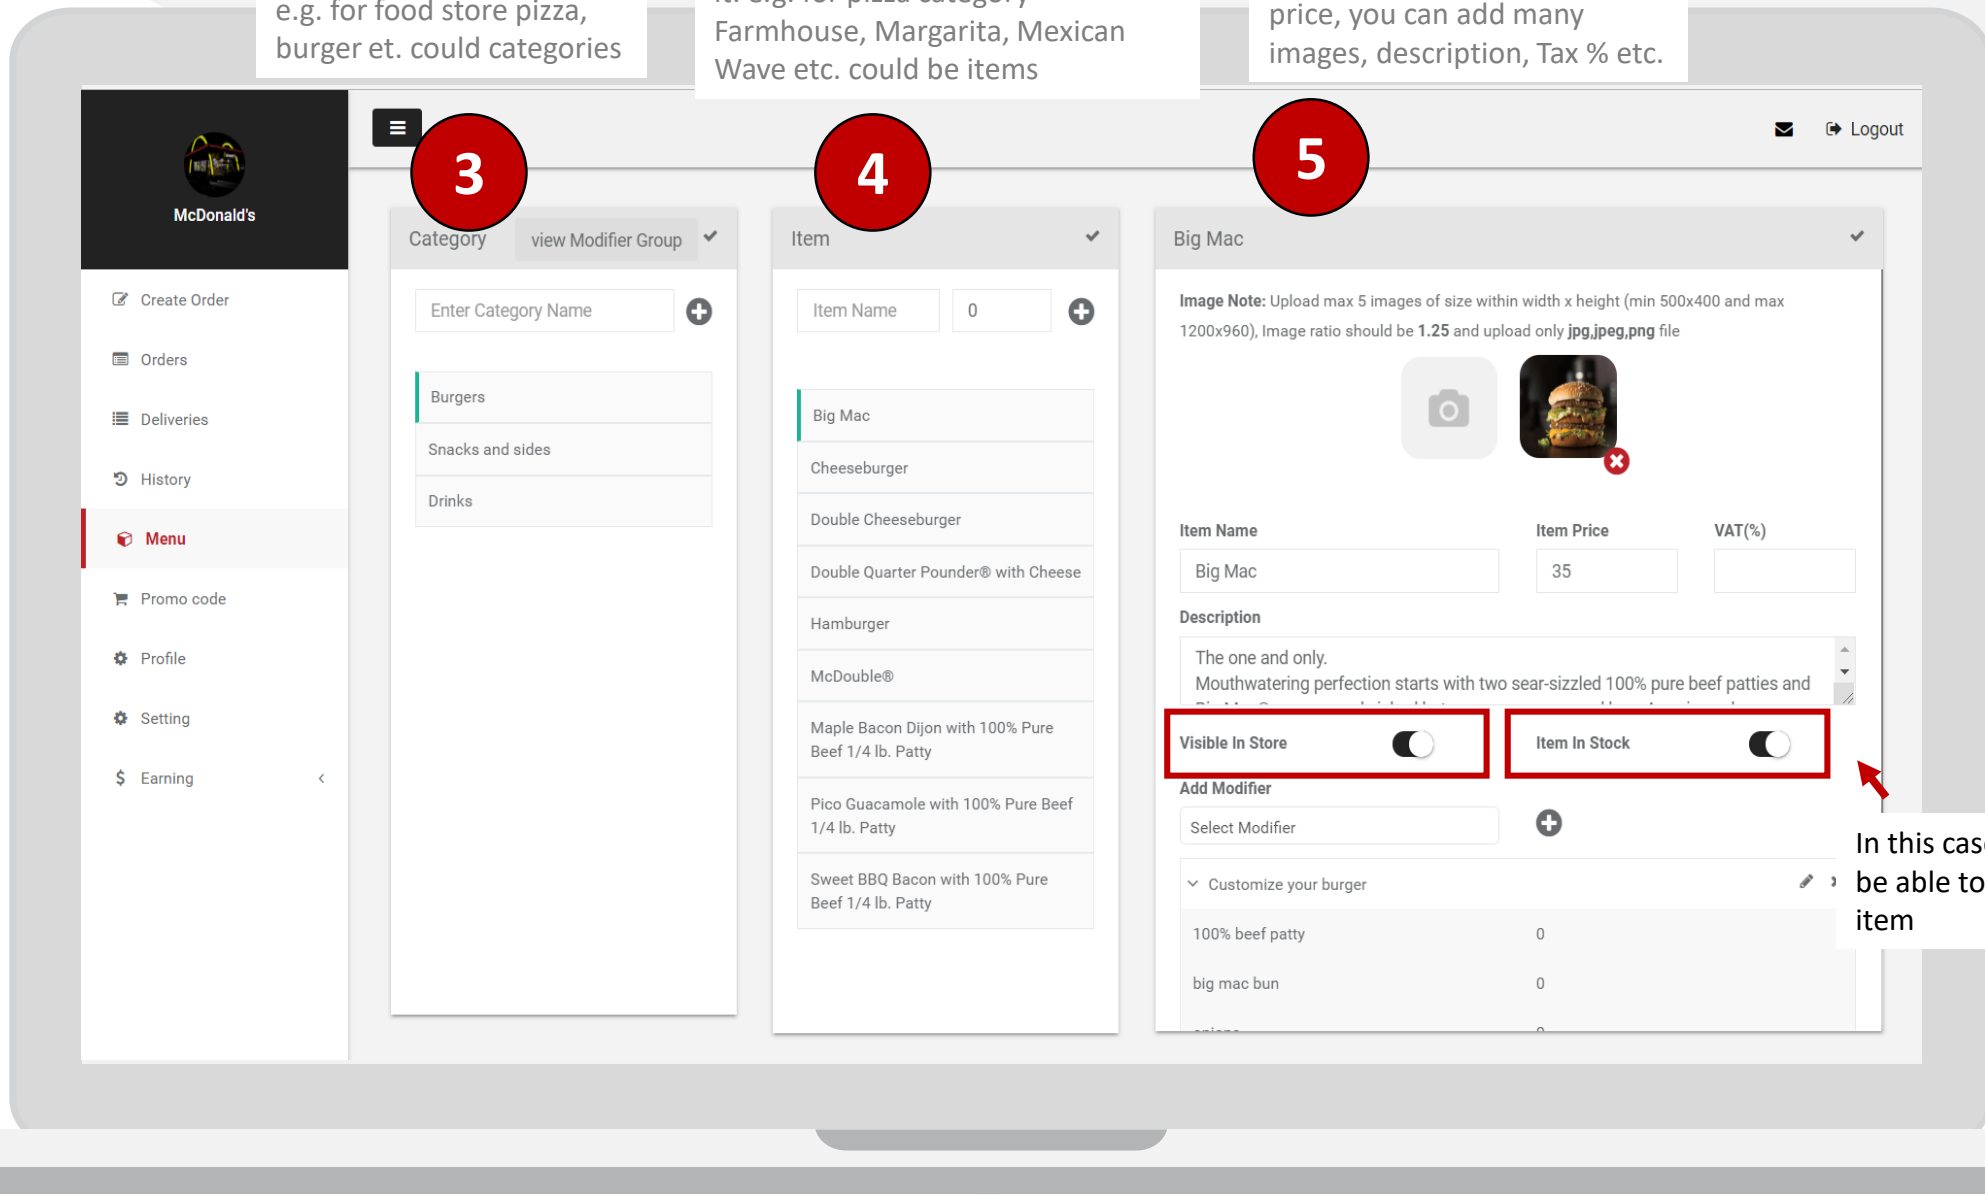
e.g. for food store pizza, burger et. could categories

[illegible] Farmhouse, Margarita, Mexican Wave etc. could be items

price, you can add many images, description, Tax % etc.

McDonald's

Create Order
Orders
Deliveries
History
Menu
Promo code
Profile
Setting
Earning

Logout

3
4
5

Category
view Modifier Group
Enter Category Name
Burgers
Snacks and sides
Drinks

Item
Item Name
0
Big Mac
Cheeseburger
Double Cheeseburger
Double Quarter Pounder® with Cheese
Hamburger
McDouble®
Maple Bacon Dijon with 100% Pure Beef 1/4 lb. Patty
Pico Guacamole with 100% Pure Beef 1/4 lb. Patty
Sweet BBQ Bacon with 100% Pure Beef 1/4 lb. Patty

Big Mac
**Image Note:** Upload max 5 images of size within width x height (min 500x400 and max 1200x960), Image ratio should be **1.25** and upload only **jpg,jpeg,png** file

Item Name
Big Mac
Item Price
35
VAT(%)
Description
The one and only.
Mouthwatering perfection starts with two sear-sizzled 100% pure beef patties and
Visible In Store
Item In Stock
Add Modifier
Select Modifier
Customize your burger
100% beef patty 0
big mac bun 0
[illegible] 0

In this cas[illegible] be able to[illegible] item